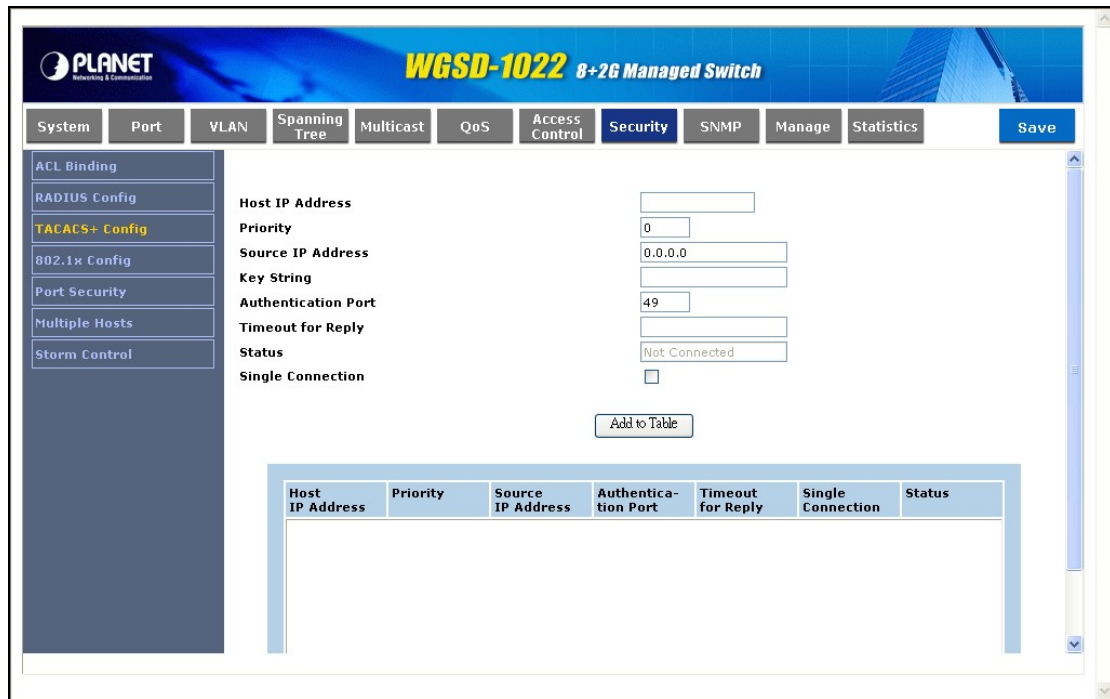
PLANET
Networking & Communication

WGSD-1022 8+2G Managed Switch

System | Port | VLAN | Spanning Tree | Multicast | QoS | Access Control | Security | SNMP | Manage | Statistics | Save

ACL Binding
RADIUS Config
TACACS+ Config
802.1x Config
Port Security
Multiple Hosts
Storm Control

Host IP Address
Priority 0
Source IP Address 0.0.0.0
Key String
Authentication Port 49
Timeout for Reply
Status Not Connected
Single Connection

Add to Table

| Host IP Address | Priority | Source IP Address | Authentication Port | Timeout for Reply | Single Connection | Status |
|---|---|---|---|---|---|---|